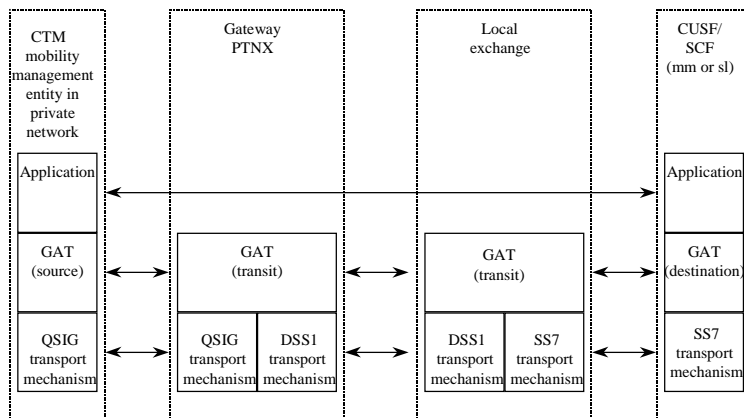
CTM mobility management entity in private network

Gateway PTNX

Local exchange

CUSF/ SCF (mm or sl)

Application

Application

GAT (source)

GAT (transit)

GAT (transit)

GAT (destination)

QSIG transport mechanism

QSIG transport mechanism

DSS1 transport mechanism

DSS1 transport mechanism

SS7 transport mechanism

SS7 transport mechanism